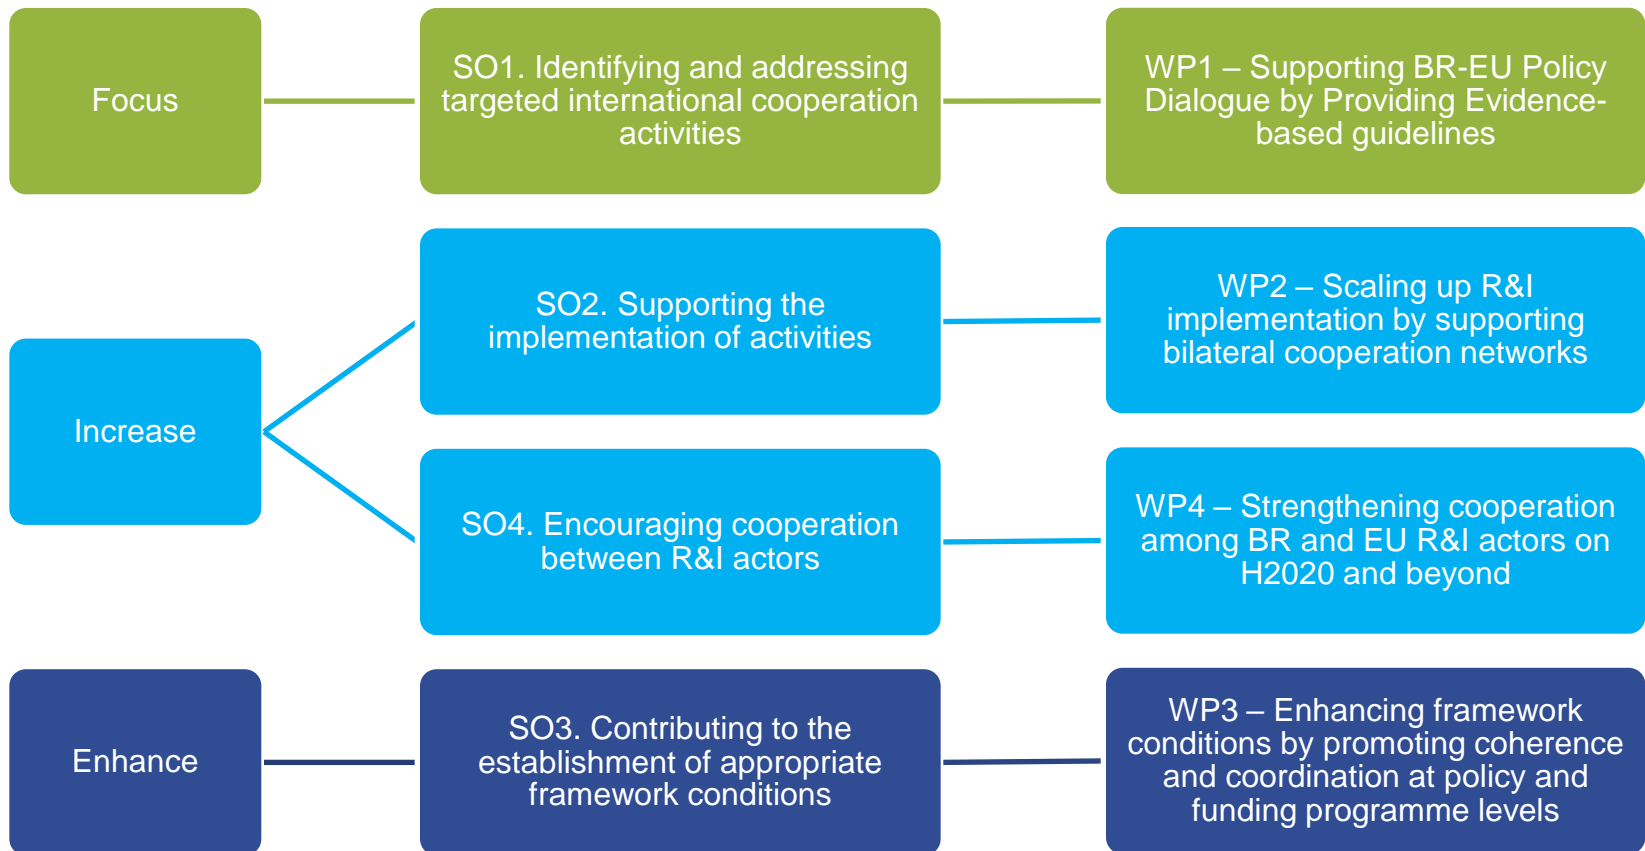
Focus

SO1. Identifying and addressing targeted international cooperation activities

WP1 – Supporting BR-EU Policy Dialogue by Providing Evidence-based guidelines

Increase

SO2. Supporting the implementation of activities

WP2 – Scaling up R&I implementation by supporting bilateral cooperation networks

SO4. Encouraging cooperation between R&I actors

WP4 – Strengthening cooperation among BR and EU R&I actors on H2020 and beyond

Enhance

SO3. Contributing to the establishment of appropriate framework conditions

WP3 – Enhancing framework conditions by promoting coherence and coordination at policy and funding programme levels